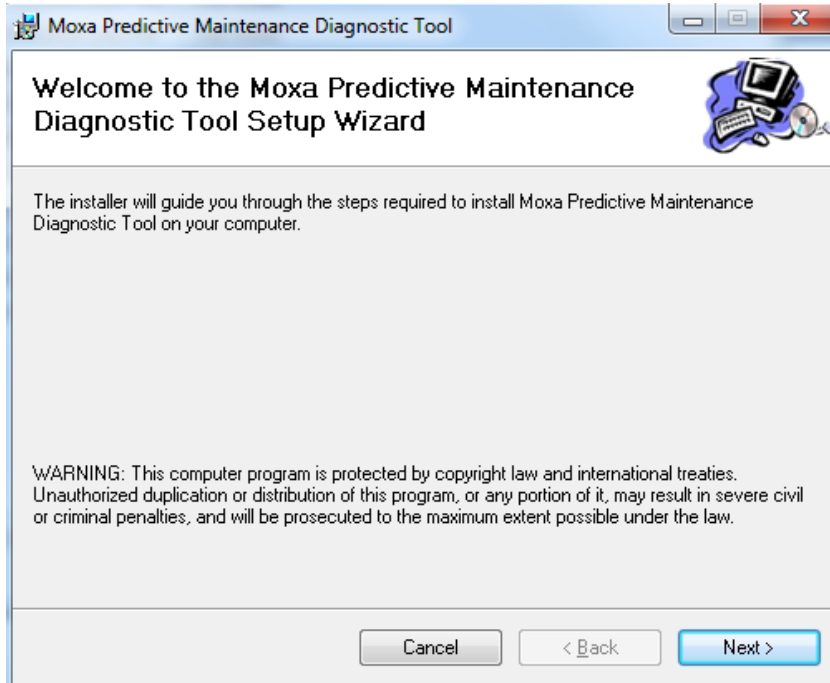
Moxa Predictive Maintenance Diagnostic Tool

Welcome to the Moxa Predictive Maintenance Diagnostic Tool Setup Wizard

The installer will guide you through the steps required to install Moxa Predictive Maintenance Diagnostic Tool on your computer.

WARNING: This computer program is protected by copyright law and international treaties. Unauthorized duplication or distribution of this program, or any portion of it, may result in severe civil or criminal penalties, and will be prosecuted to the maximum extent possible under the law.

Cancel

< Back

Next >